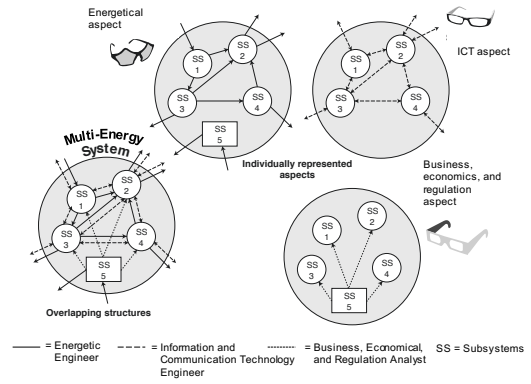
Energetical aspect

SS 1
SS 2
SS 3
SS 4
SS 5

ICT aspect

SS 1
SS 2
SS 3
SS 4

Multi-Energy System

Individually represented aspects

SS 1
SS 2
SS 3
SS 4
SS 5

Business, economics, and regulation aspect

SS 1
SS 2
SS 3
SS 4
SS 5

Overlapping structures

= Energetic Engineer
= Information and Communication Technology Engineer
= Business, Economical, and Regulation Analyst
SS = Subsystems